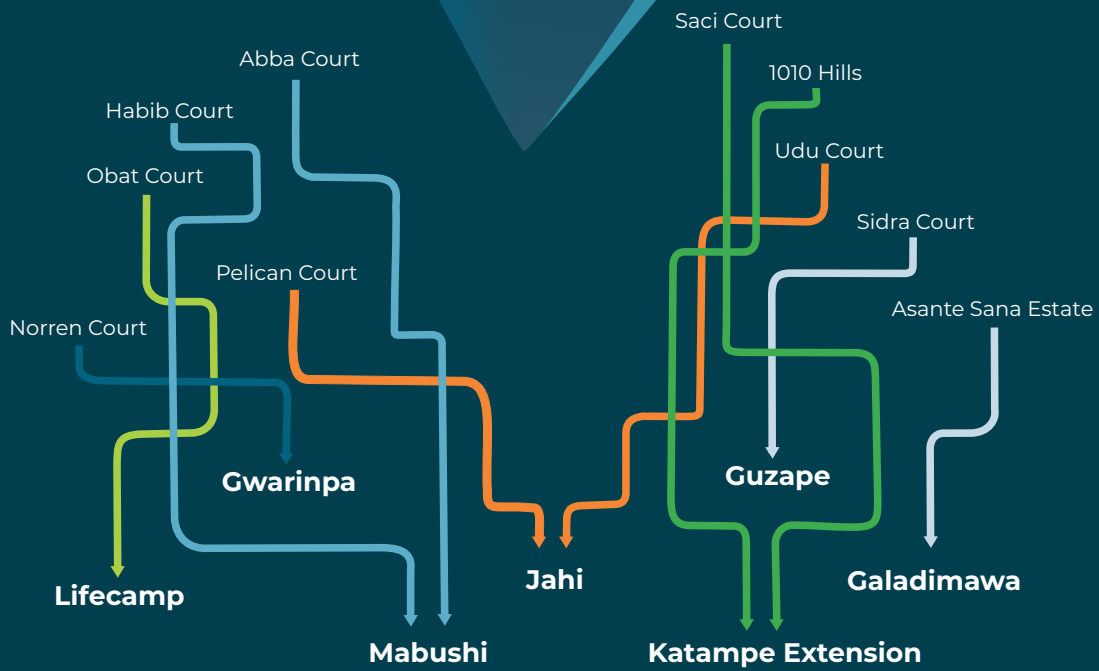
Saci Court

Abba Court

1010 Hills

Habib Court

Udu Court

Obat Court

Sidra Court

Pelican Court

Norren Court

Asante Sana Estate

Gwarinpa

Guzape

Lifecamp

Jahi

Galadimawa

Mabushi

Katampe Extension